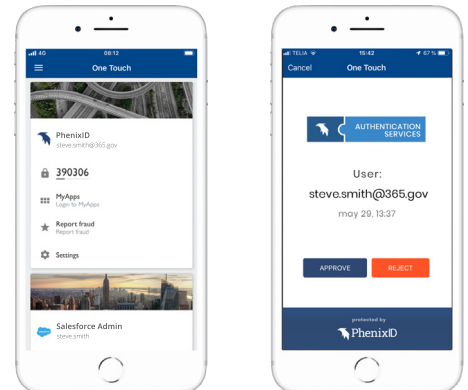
4G 08:12

One Touch

PhenixID
steve.smith@365.gov

390306

MyApps
Login to MyApps

Report fraud
Report fraud

Settings

Salesforce Admin
steve.smith

TELIA 15:42 67 %

Cancel One Touch

AUTHENTICATION SERVICES

User:
steve.smith@365.gov
may 29, 13:37

APPROVE REJECT

protected by
PhenixID